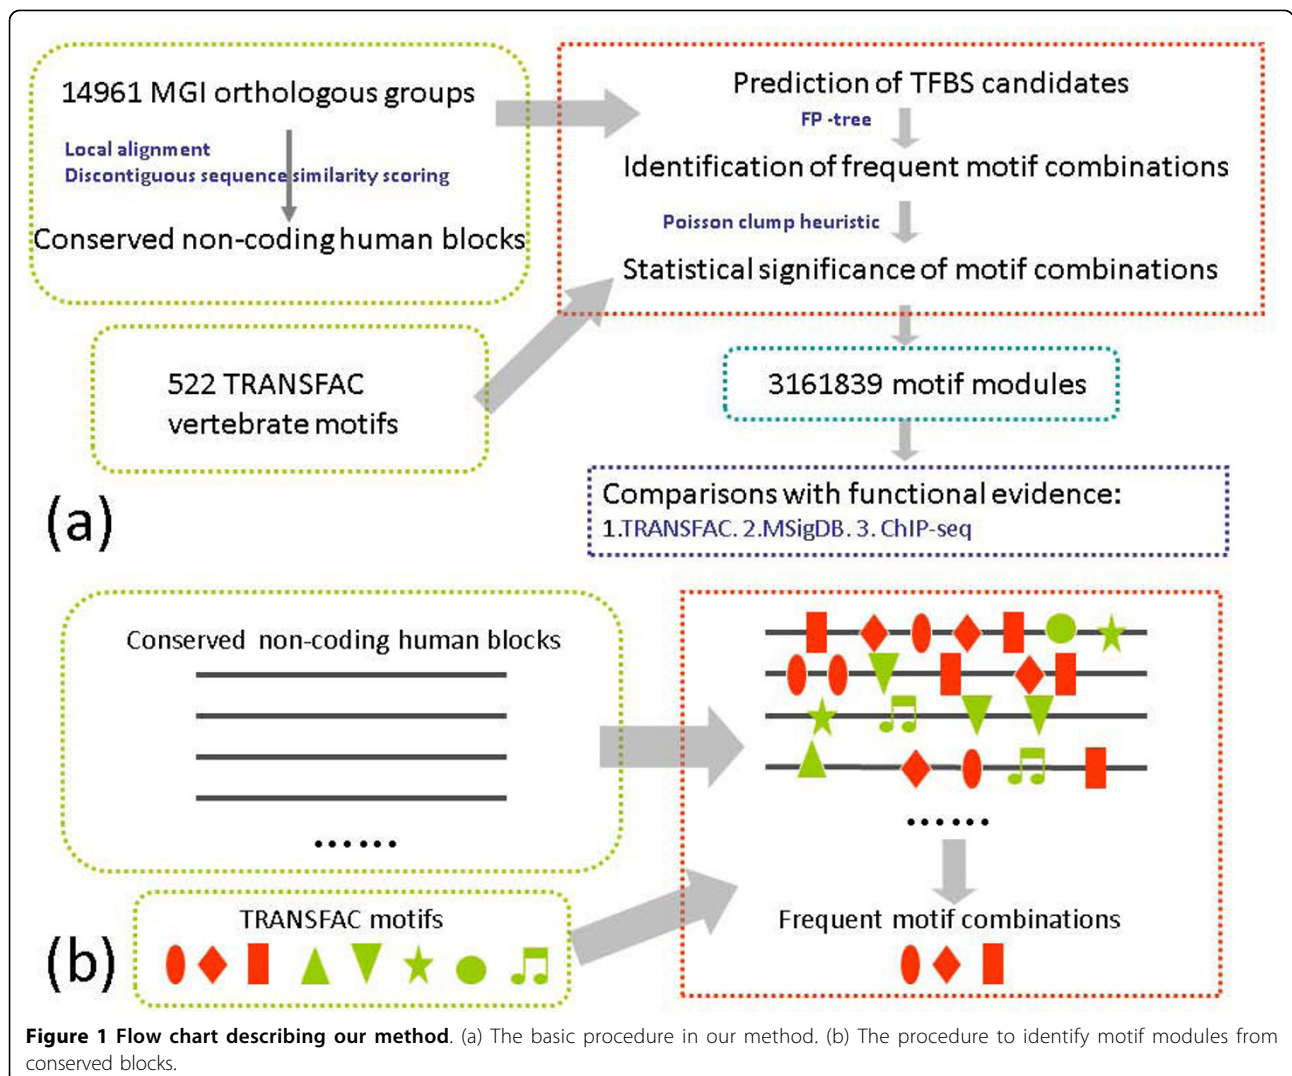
14961 MGI orthologous groups

Local alignment
Discontiguous sequence similarity scoring

Conserved non-coding human blocks

522 TRANSFAC vertebrate motifs

Prediction of TFBS candidates

FP -tree

Identification of frequent motif combinations

Poisson clump heuristic

Statistical significance of motif combinations

3161839 motif modules

Comparisons with functional evidence:
1.TRANSFAC. 2.MSigDB. 3. ChIP-seq

(a)

Conserved non-coding human blocks

......

TRANSFAC motifs

(b)

......

Frequent motif combinations

**Figure 1 Flow chart describing our method**. (a) The basic procedure in our method. (b) The procedure to identify motif modules from conserved blocks.